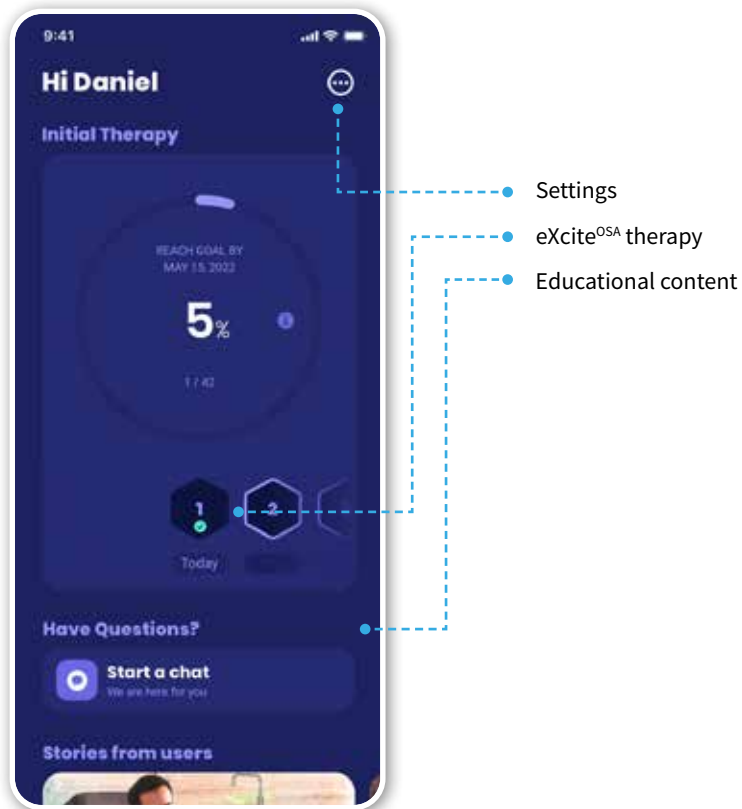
9:41

Hi Daniel

Initial Therapy

REACH GOAL BY
MAY 15 2022

5%

1 / 42

1

2

Today

Have Questions?

Start a chat
We are here for you

Stories from users

Settings

eXcite$^{OSA}$ therapy

Educational content